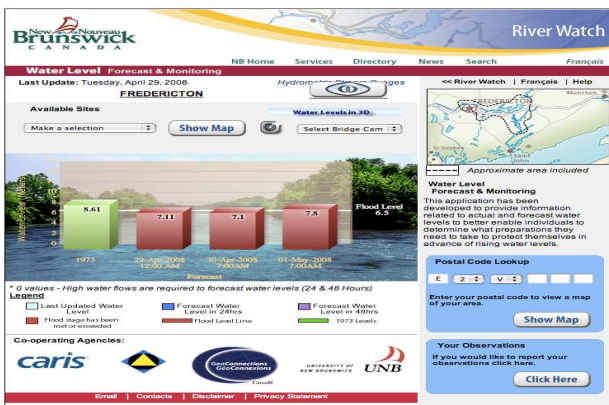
New Nouveau Brunswick CANADA

River Watch

NB Home Services Directory News Search Français

Water Level Forecast & Monitoring

Last Update: Tuesday, April 29, 2008

FREDERICTON

Hydrometric Station Gauges

Available Sites

Water Levels in 3D

Make a selection

Show Map

Select Bridge Cam

<< River Watch | Français | Help

FREDERICTON

Moncton

St Stephen

Saint John

Approximate area included

Water Level Forecast & Monitoring

This application has been developed to provide information related to actual and forecast water levels to better enable individuals to determine what preparations they need to take to protect themselves in advance of rising water levels.

Water Level (m)

8.61

7.11

7.1

7.8

Flood Level 6.5

1973

29-Apr-2008 12:00 AM

30-Apr-2008 7:00AM

01-May-2008 7:00AM

Forecast

* 0 values - High water flows are required to forecast water levels (24 & 48 Hours)

Legend

Last Updated Water Level

Forecast Water Level in 24hrs

Forecast Water Level in 48hrs

Flood stage has been met or exceeded

Flood Level Line

1973 Levels

Postal Code Lookup

E 2 V

Enter your postal code to view a map of your area.

Show Map

Co-operating Agencies:

caris

GeoConnections GéoConnexions Canada

UNIVERSITY OF NEW BRUNSWICK UNB

Your Observations

If you would like to report your observations click here.

Click Here

Email | Contacts | Disclaimer | Privacy Statement